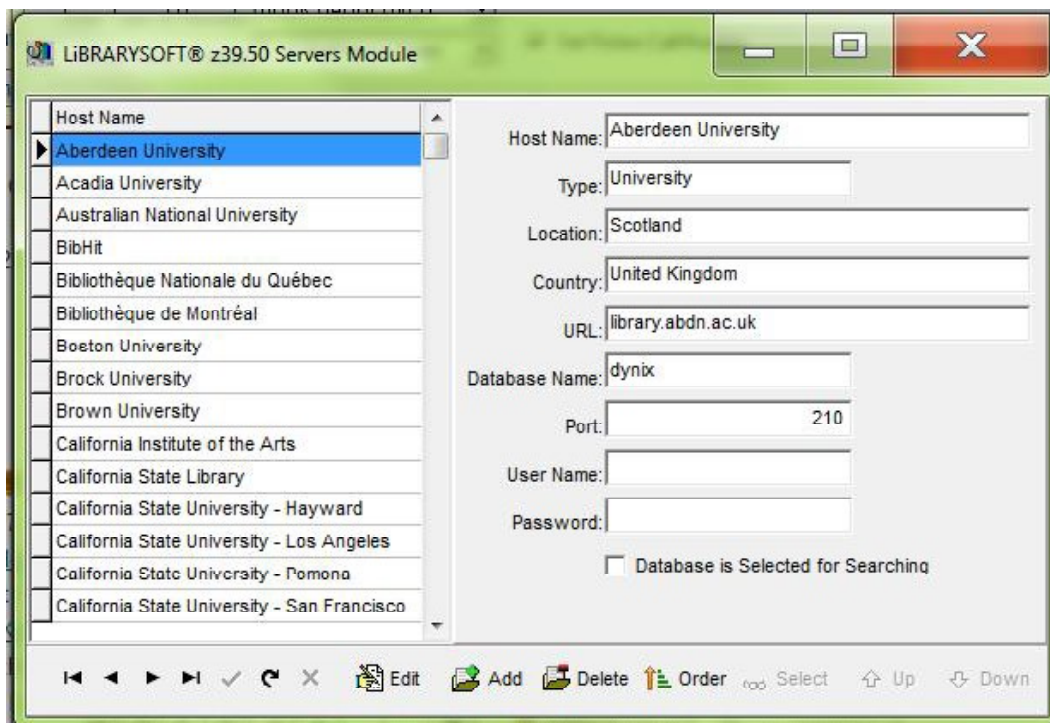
LiBRARYSOFT® z39.50 Servers Module

| Host Name |
|---|
| Aberdeen University |
| Acadia University |
| Australian National University |
| BibHit |
| Bibliothèque Nationale du Québec |
| Bibliothèque de Montréal |
| Boston University |
| Brock University |
| Brown University |
| California Institute of the Arts |
| California State Library |
| California State University - Hayward |
| California State University - Los Angeles |
| California State University - Pomona |
| California State University - San Francisco |

Host Name: Aberdeen University
Type: University
Location: Scotland
Country: United Kingdom
URL: library.abdn.ac.uk
Database Name: dynix
Port: 210
User Name:
Password:
Database is Selected for Searching

Edit Add Delete Order Select Up Down